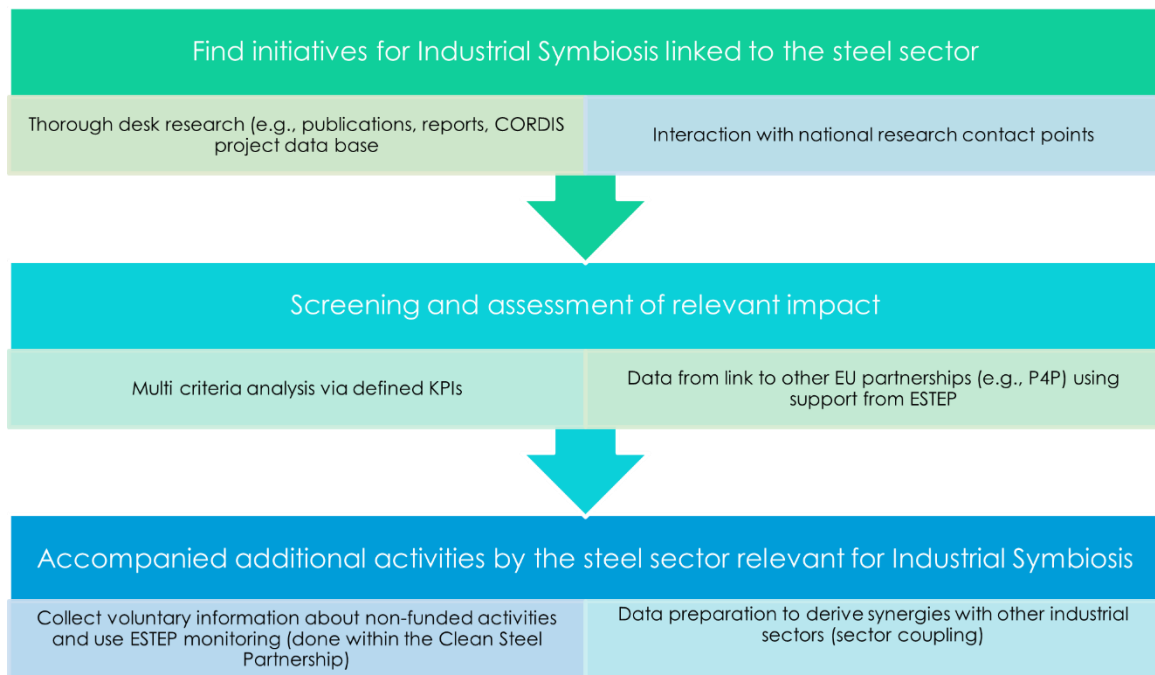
Find initiatives for Industrial Symbiosis linked to the steel sector

Thorough desk research (e.g., publications, reports, CORDIS project data base

Interaction with national research contact points

Screening and assessment of relevant impact

Multi criteria analysis via defined KPIs

Data from link to other EU partnerships (e.g., P4P) using support from ESTEP

Accompanied additional activities by the steel sector relevant for Industrial Symbiosis

Collect voluntary information about non-funded activities and use ESTEP monitoring (done within the Clean Steel Partnership)

Data preparation to derive synergies with other industrial sectors (sector coupling)